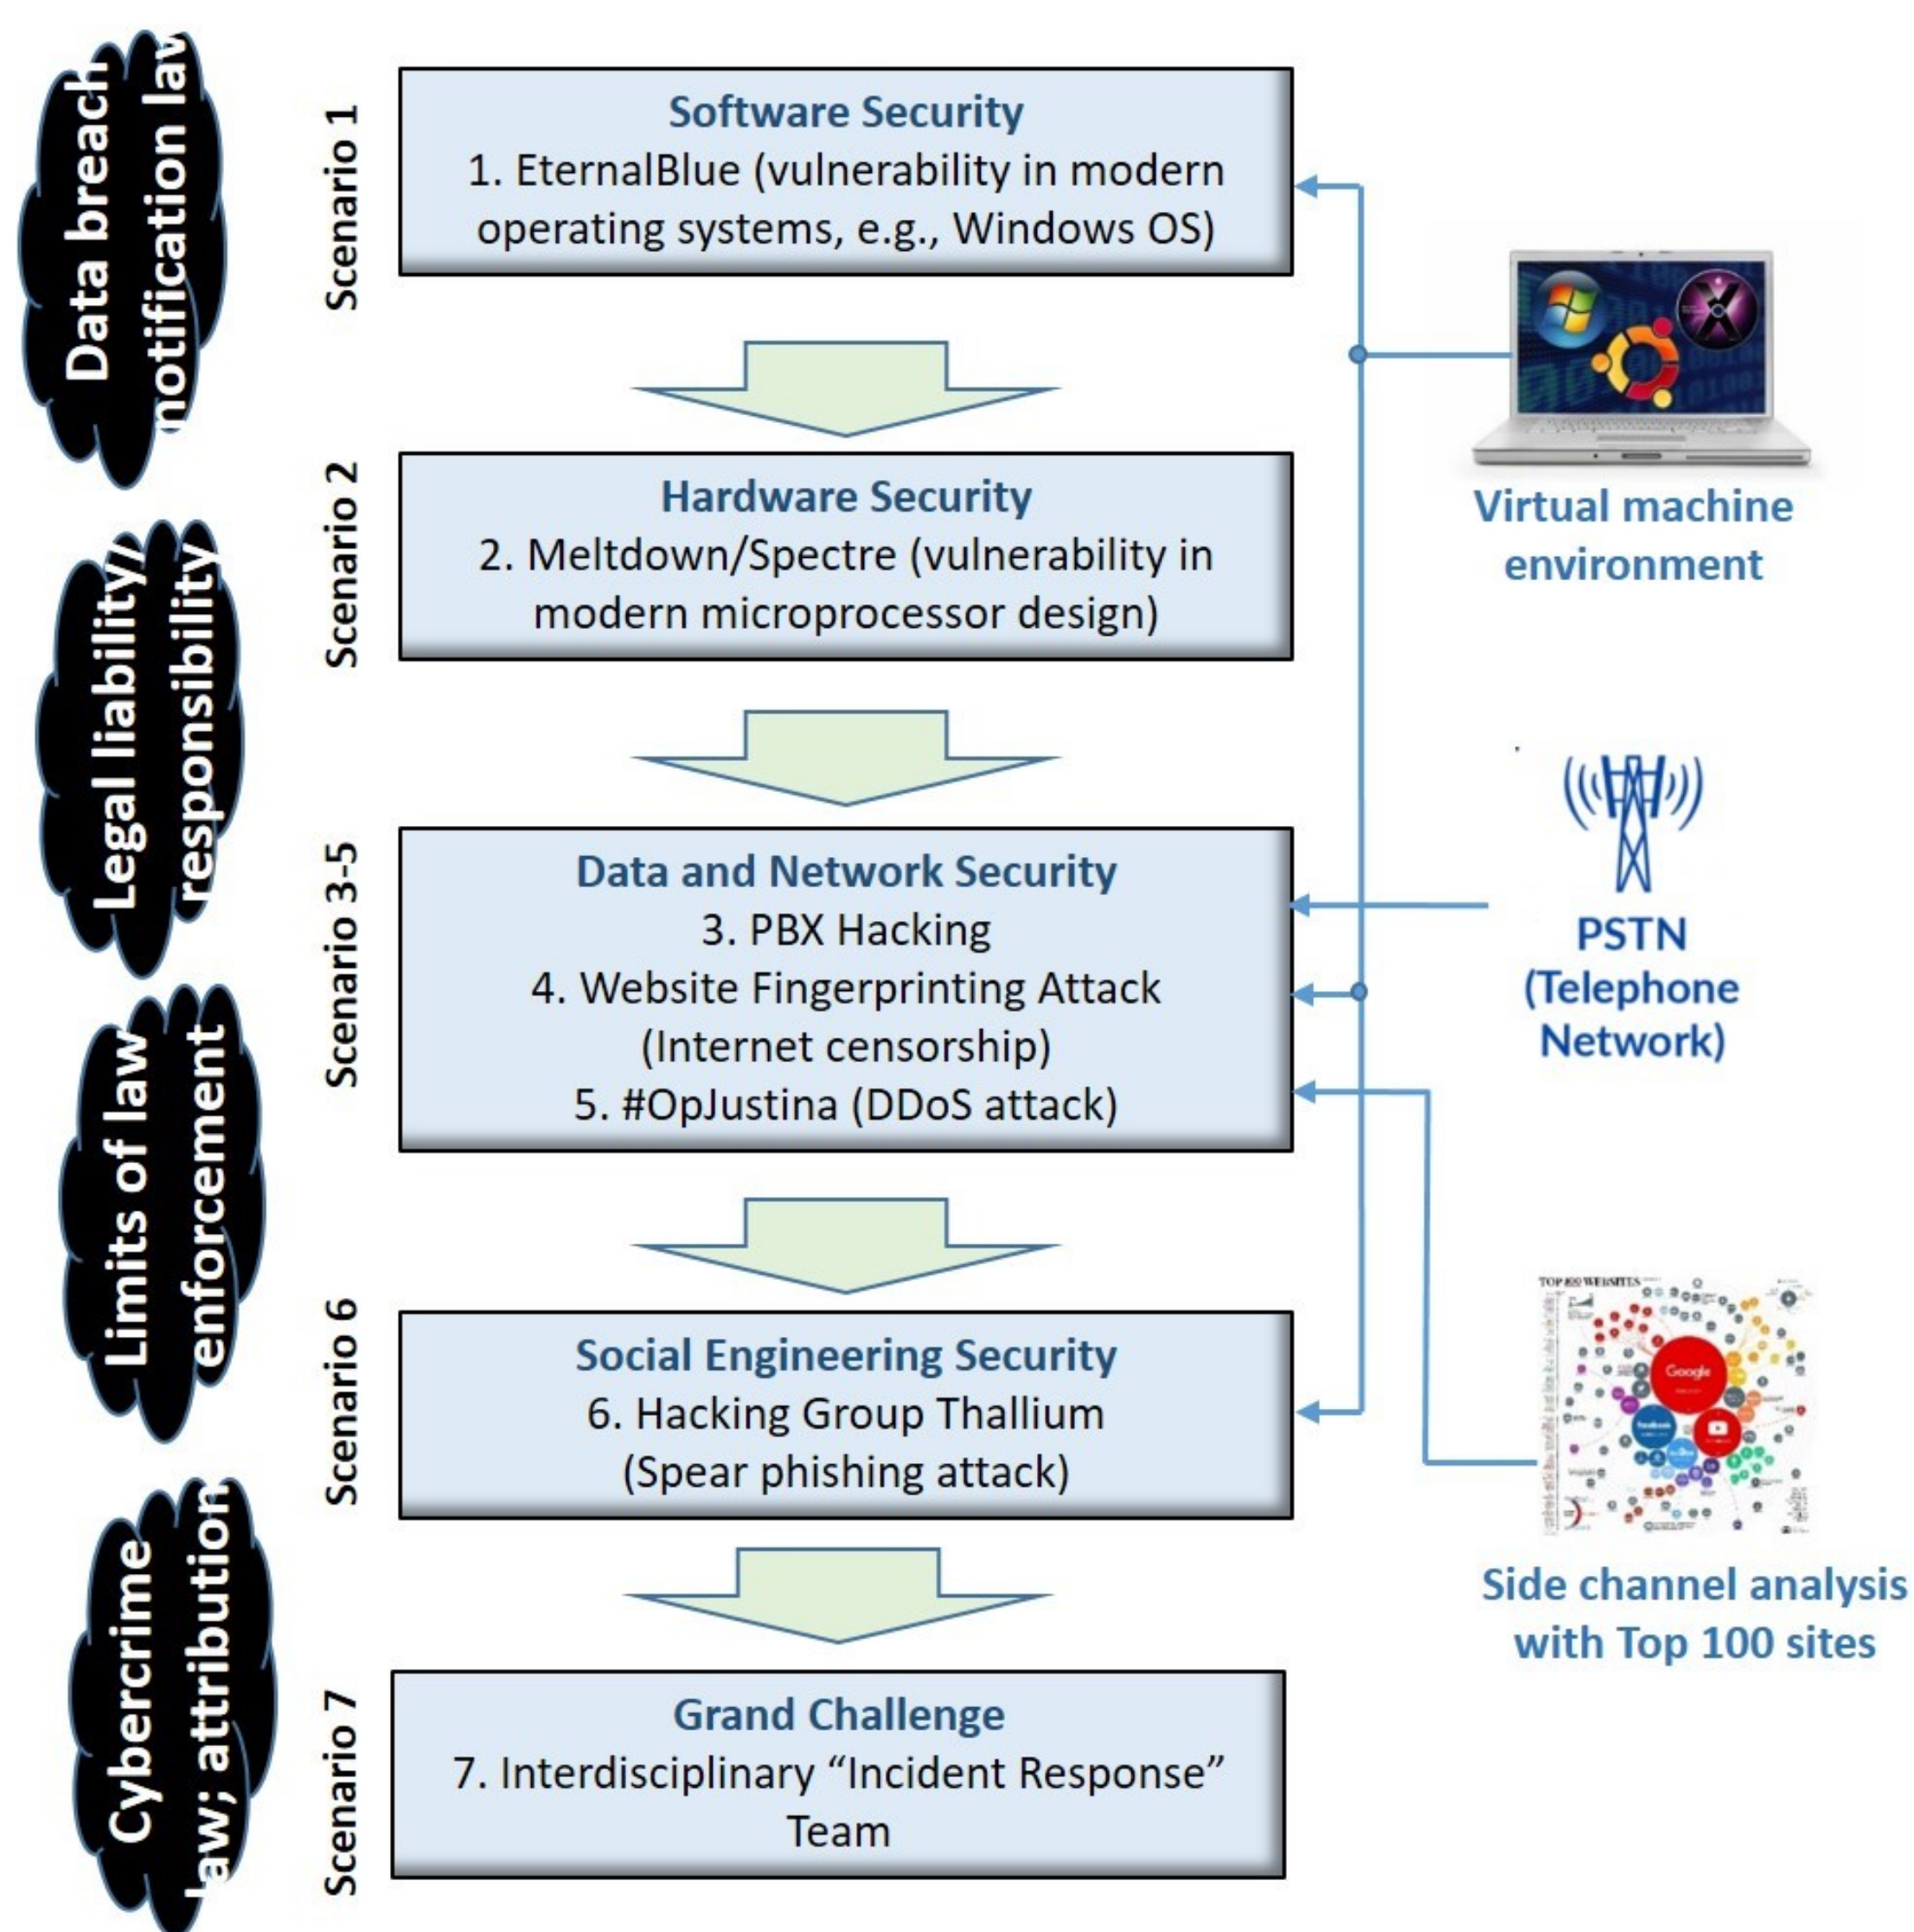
Data breach notification law

Scenario 1

Software Security
1. EternalBlue (vulnerability in modern operating systems, e.g., Windows OS)

Legal liability/ responsibility

Scenario 2

Hardware Security
2. Meltdown/Spectre (vulnerability in modern microprocessor design)

Virtual machine environment

Limits of law enforcement

Scenario 3-5

Data and Network Security
3. PBX Hacking
4. Website Fingerprinting Attack (Internet censorship)
5. #OpJustina (DDoS attack)

PSTN (Telephone Network)

Scenario 6

Social Engineering Security
6. Hacking Group Thallium (Spear phishing attack)

TOP 100 WEBSITES

Google

Side channel analysis with Top 100 sites

Cybercrime law; attribution

Scenario 7

Grand Challenge
7. Interdisciplinary “Incident Response” Team